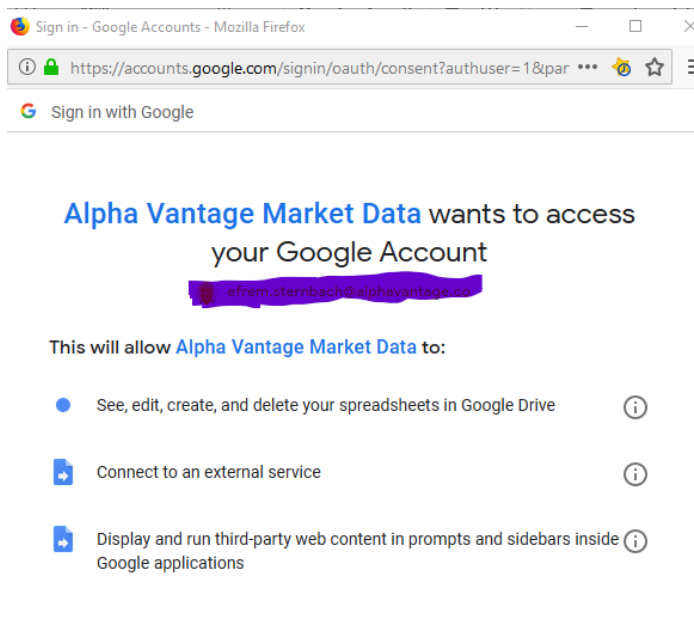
Sign in - Google Accounts - Mozilla Firefox

https://accounts.google.com/signin/oauth/consent?authuser=1&par •••

Sign in with Google

Alpha Vantage Market Data wants to access your Google Account

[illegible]

This will allow Alpha Vantage Market Data to:

See, edit, create, and delete your spreadsheets in Google Drive

Connect to an external service

Display and run third-party web content in prompts and sidebars inside Google applications